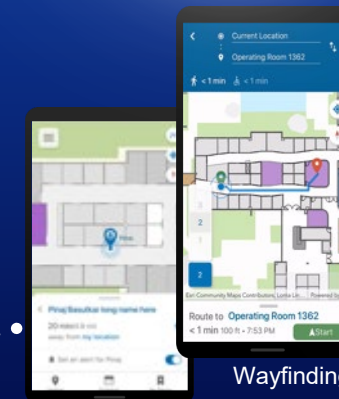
Current Location

Operating Room 1362

< 1 min < 1 min

2

2

Esri Community Maps Contributors, Loma Lin... Powered by

Route to Operating Room 1362

< 1 min 100 ft • 7:53 PM

Start

Pinaj

Pinaj Basutkar long name here

20 meters 8 min

away from my location

Set an alert for Pinaj

Wayfinding